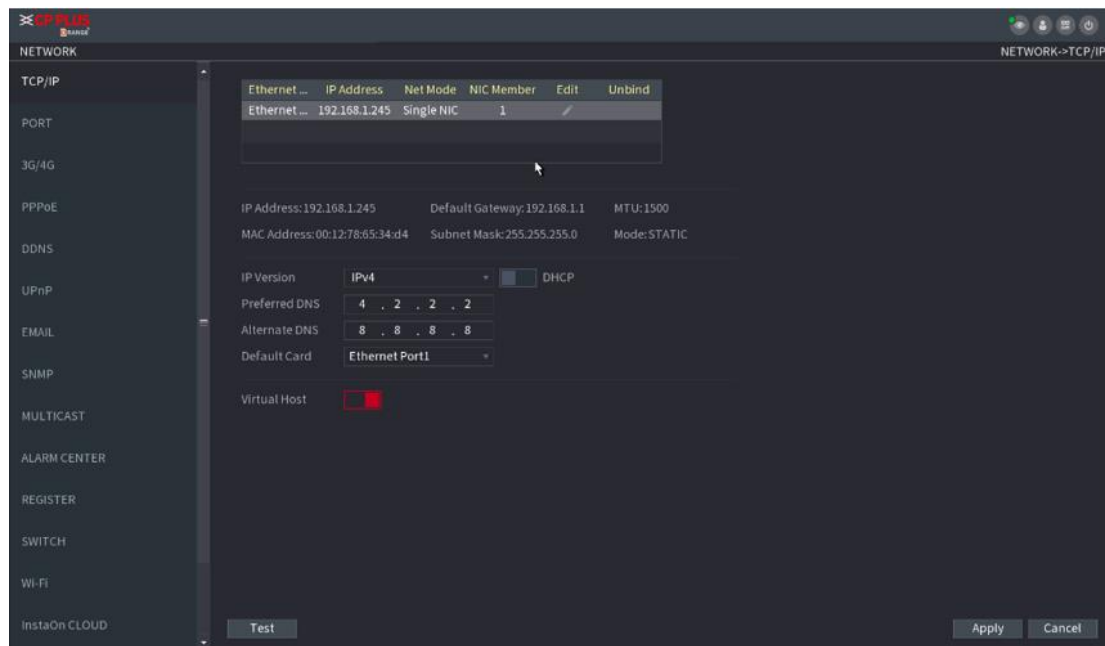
CP PLUS

NETWORK

NETWORK->TCP/IP

TCP/IP

PORT

3G/4G

PPPoE

DDNS

UPnP

EMAIL

SNMP

MULTICAST

ALARM CENTER

REGISTER

SWITCH

WI-FI

InstaOn CLOUD

| Ethernet ... | IP Address | Net Mode | NIC Member | Edit | Unbind |
|---|---|---|---|---|---|
| Ethernet ... | 192.168.1.245 | Single NIC | 1 | | |

IP Address: 192.168.1.245 Default Gateway: 192.168.1.1 MTU: 1500

MAC Address: 00:12:78:65:34:d4 Subnet Mask: 255.255.255.0 Mode: STATIC

IP Version IPv4 DHCP

Preferred DNS 4 . 2 . 2 . 2

Alternate DNS 8 . 8 . 8 . 8

Default Card Ethernet Port1

Virtual Host

Test

Apply Cancel